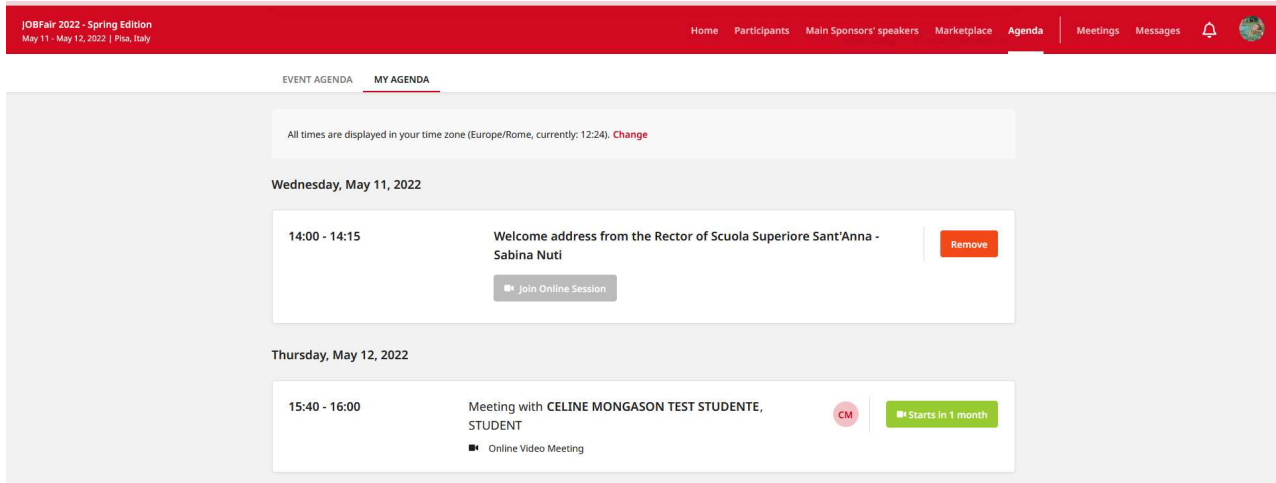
JOBFair 2022 - Spring Edition
May 11 - May 12, 2022 | Pisa, Italy

Home Participants Main Sponsors' speakers Marketplace Agenda Meetings Messages

EVENT AGENDA MY AGENDA

All times are displayed in your time zone (Europe/Rome, currently: 12:24). Change

Wednesday, May 11, 2022

14:00 - 14:15

Welcome address from the Rector of Scuola Superiore Sant'Anna - Sabina Nuti

Join Online Session

Remove

Thursday, May 12, 2022

15:40 - 16:00

Meeting with CELINE MONGASON TEST STUDENTE, STUDENT

Online Video Meeting

CM

Starts in 1 month